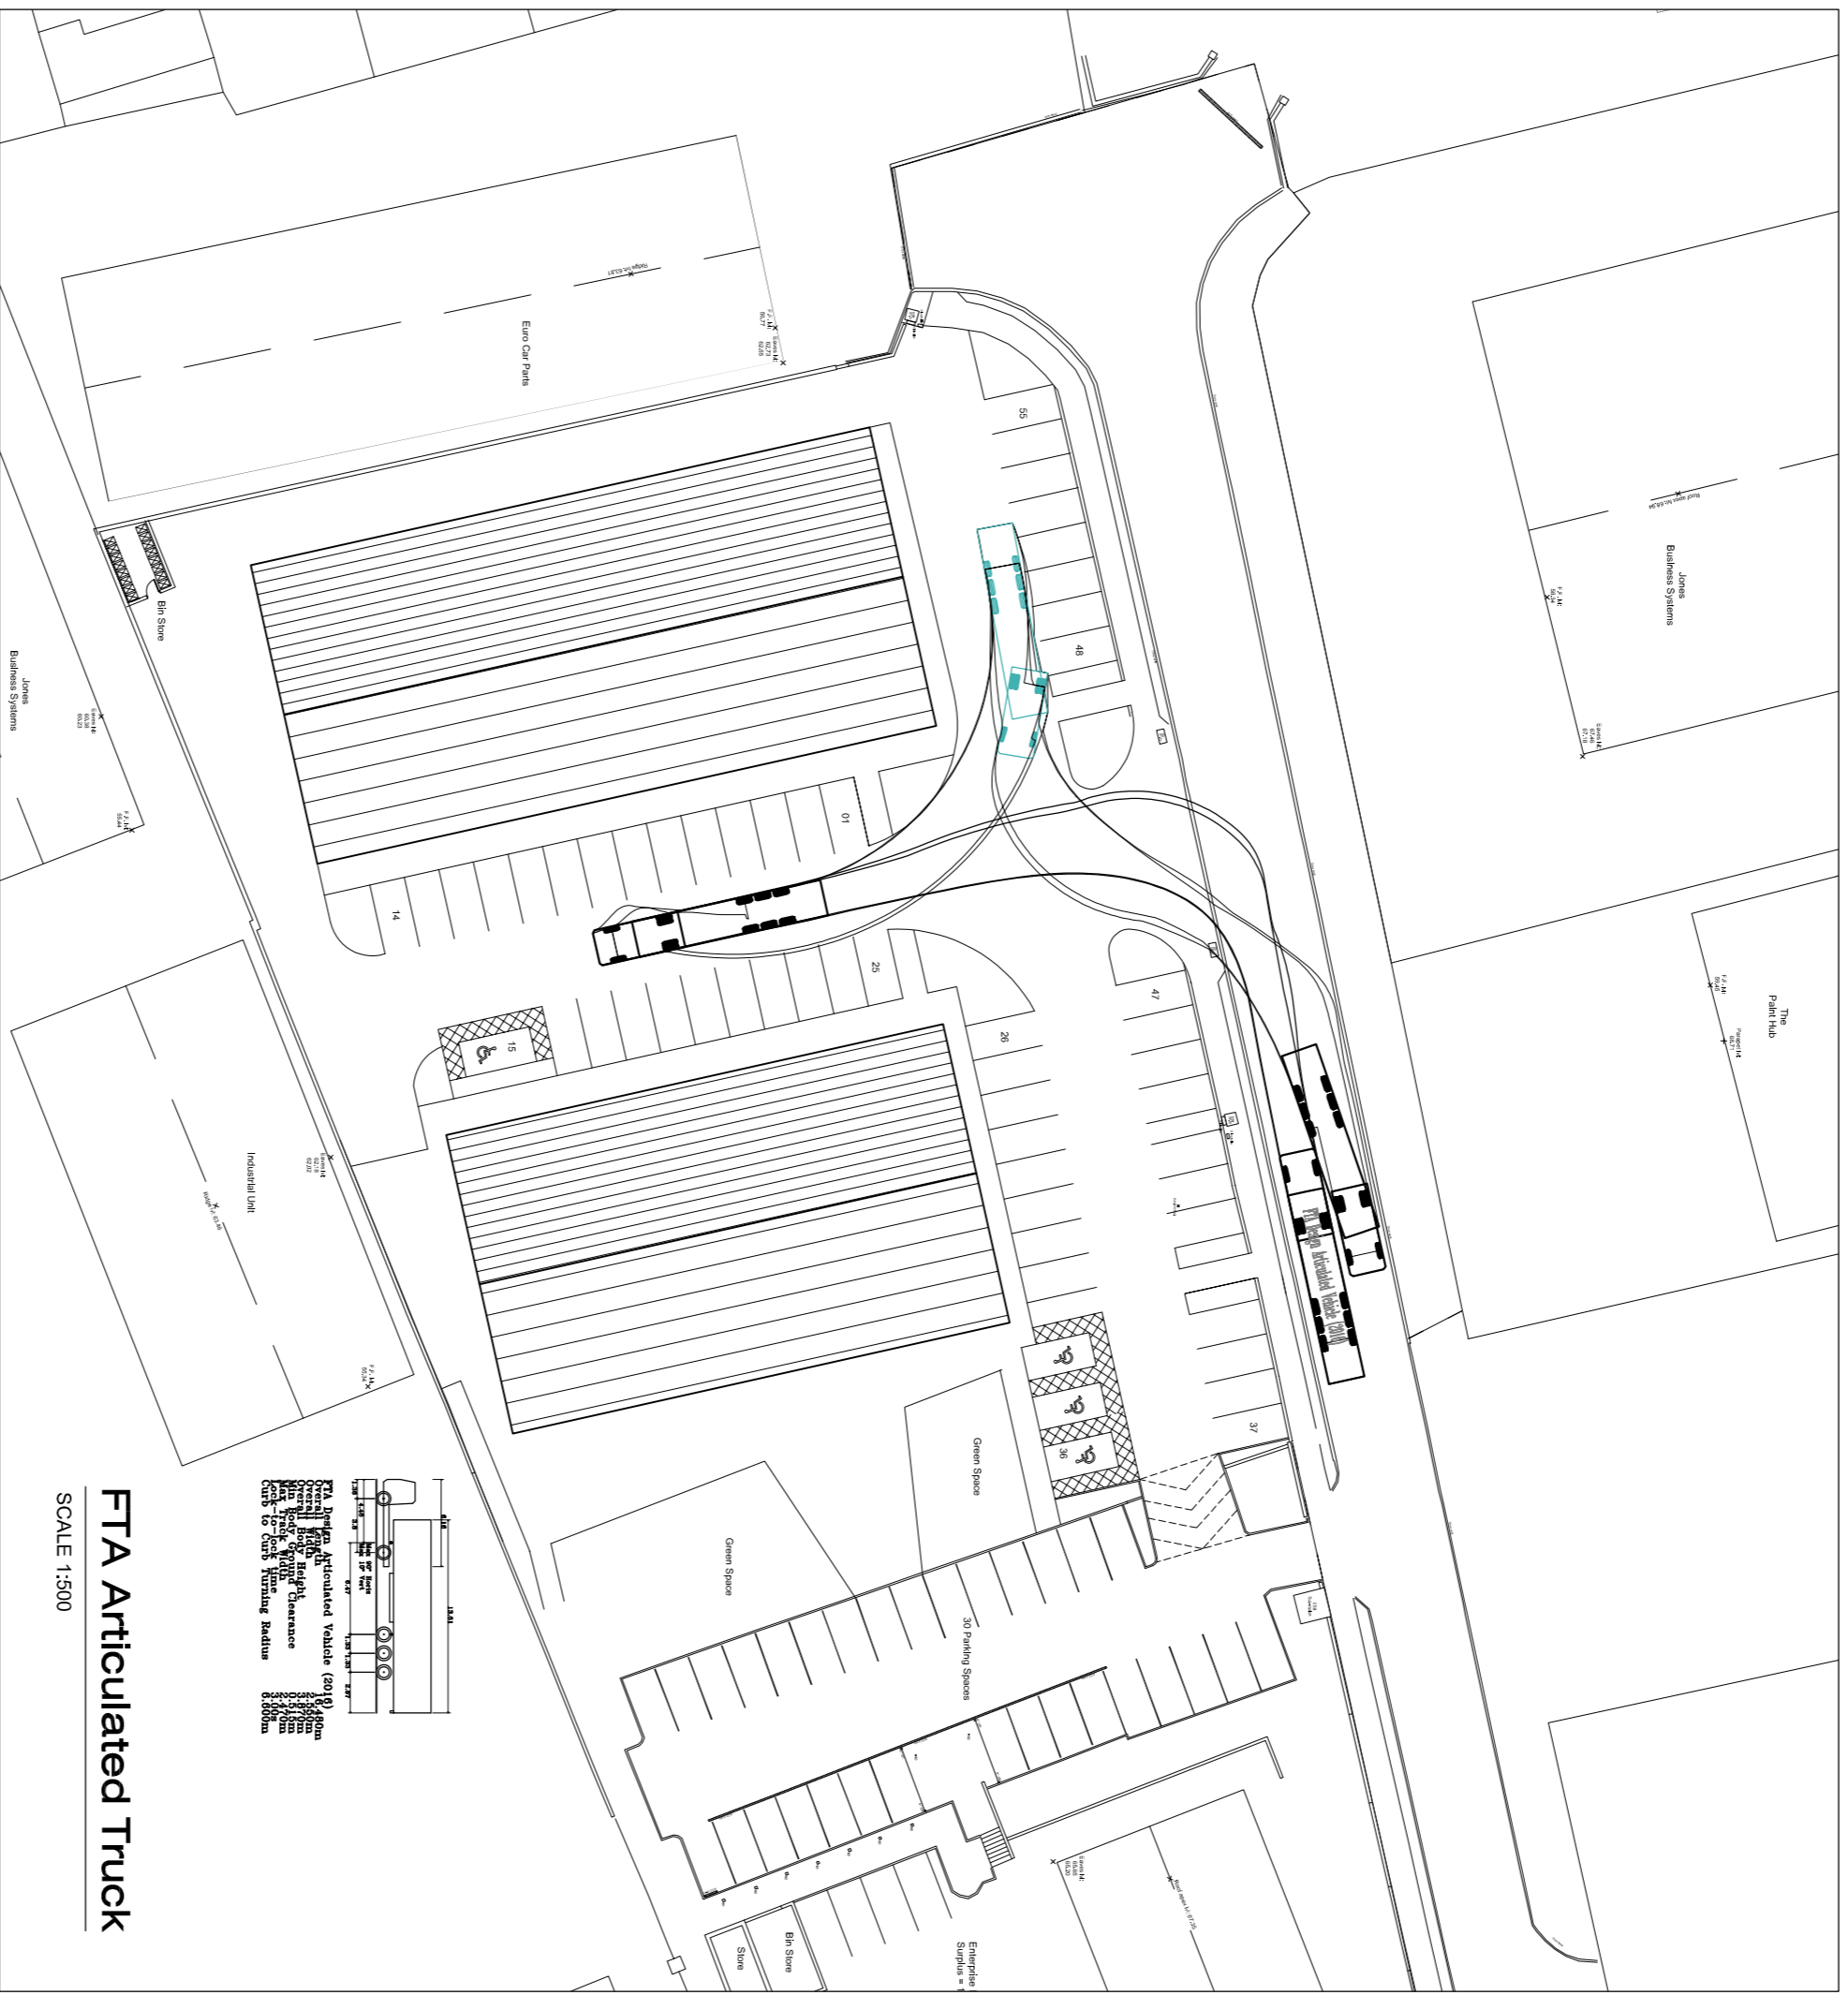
FTA Articulated Truck

SCALE 1:500

FTA Design Articulated Vehicle (2016)
Overall Length 16.480m
Overall Width 2.550m
Overall Body Height 3.670m
Min Body Ground Clearance 0.410m
Max Track Width 2.470m
Lock-to-lock time 6.00s
Curb to Curb Turning Radius 6.600m

Euro Car Parts

Jones Business Systems

Jones Business Systems

The Paint Hub

Industrial Unit

Bin Store

Green Space

Green Space

30 Parking Spaces

Bin Store

Store

Enterprise Surplus

55

48

01

14

25

15

26

47

36

37

FTA Design Articulated Vehicle (2016)